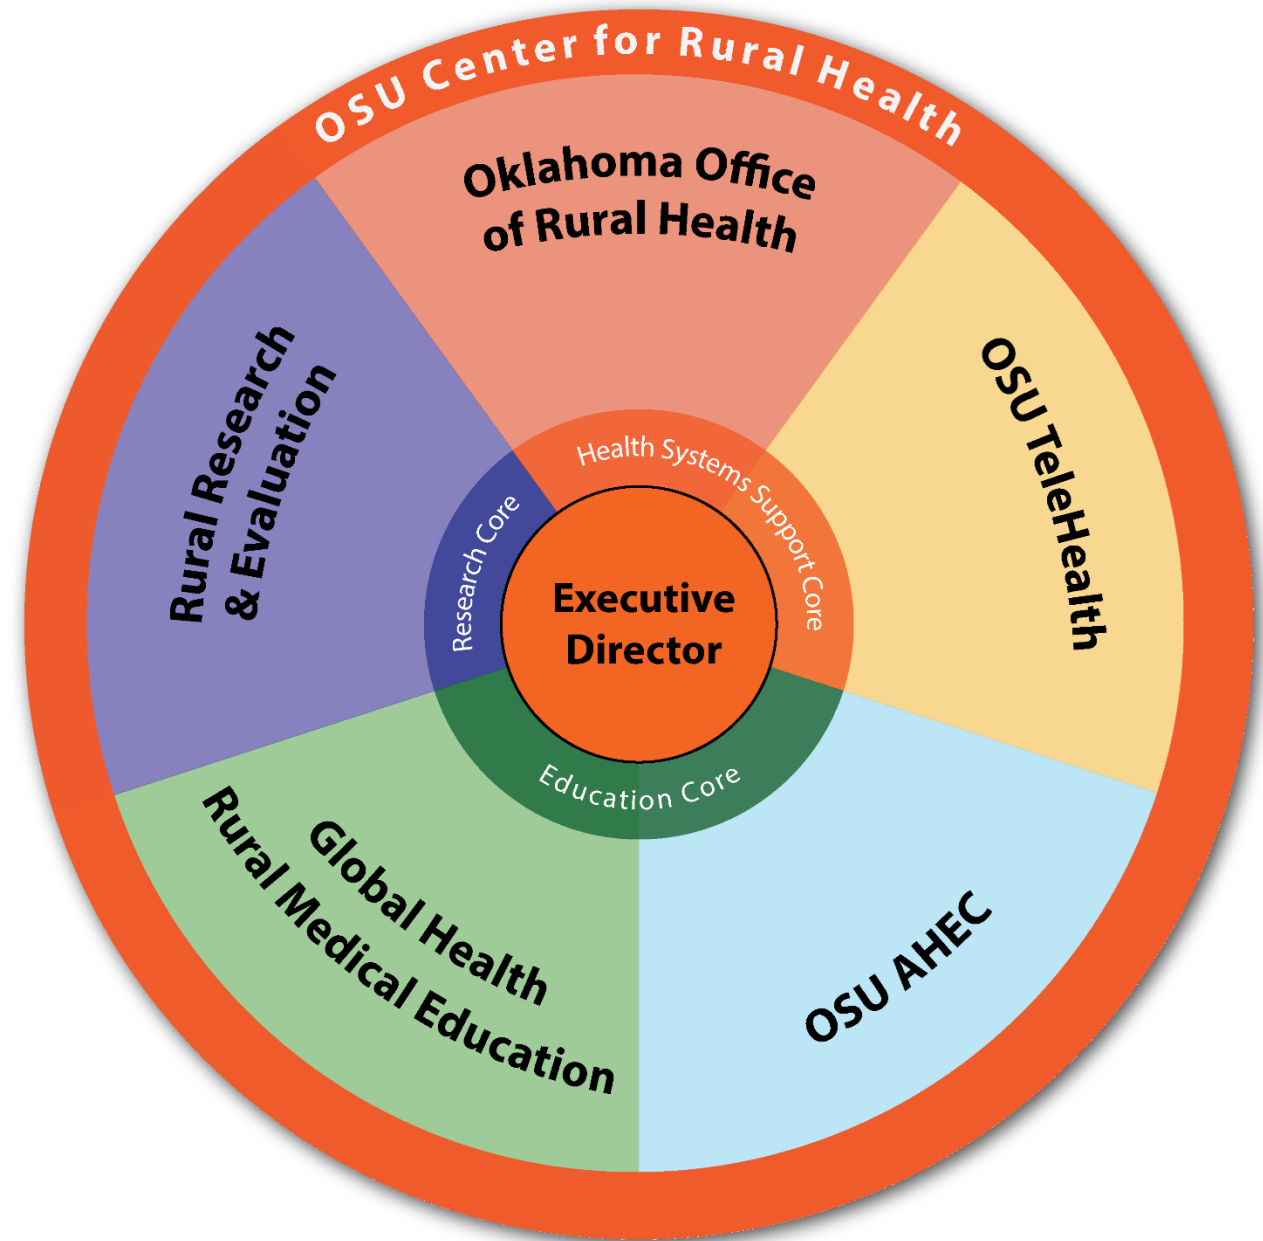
OSU Center for Rural Health

Oklahoma Office of Rural Health

OSU TeleHealth

OSU AHEC

Global Health
Rural Medical Education

Rural Research & Evaluation

Health Systems Support Core

Research Core

Education Core

Executive Director